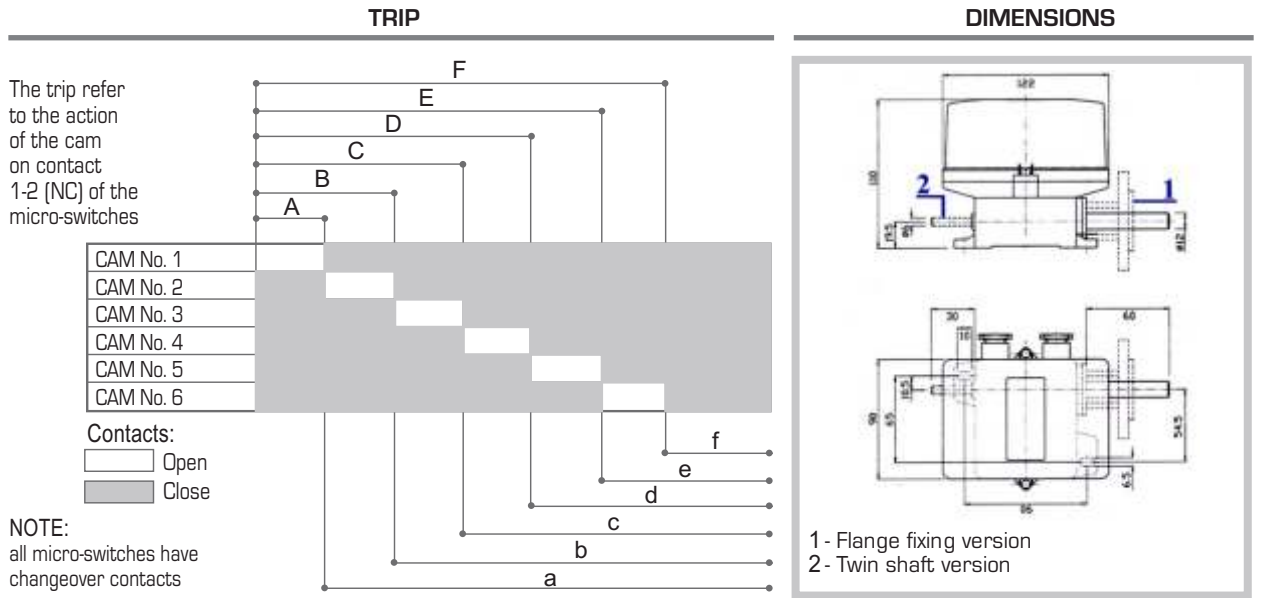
TRIP

DIMENSIONS

The trip refer to the action of the cam on contact 1-2 (NC) of the micro-switches

F
E
D
C
B
A

CAM No. 1
CAM No. 2
CAM No. 3
CAM No. 4
CAM No. 5
CAM No. 6

Contacts:
Open
Close

NOTE:
all micro-switches have changeover contacts

f
e
d
c
b
a

122
110
2
1
15.5
Ø7
Ø12
30
10
60
16.5
90
65
54.5
6.5
86

1 - Flange fixing version
2 - Twin shaft version